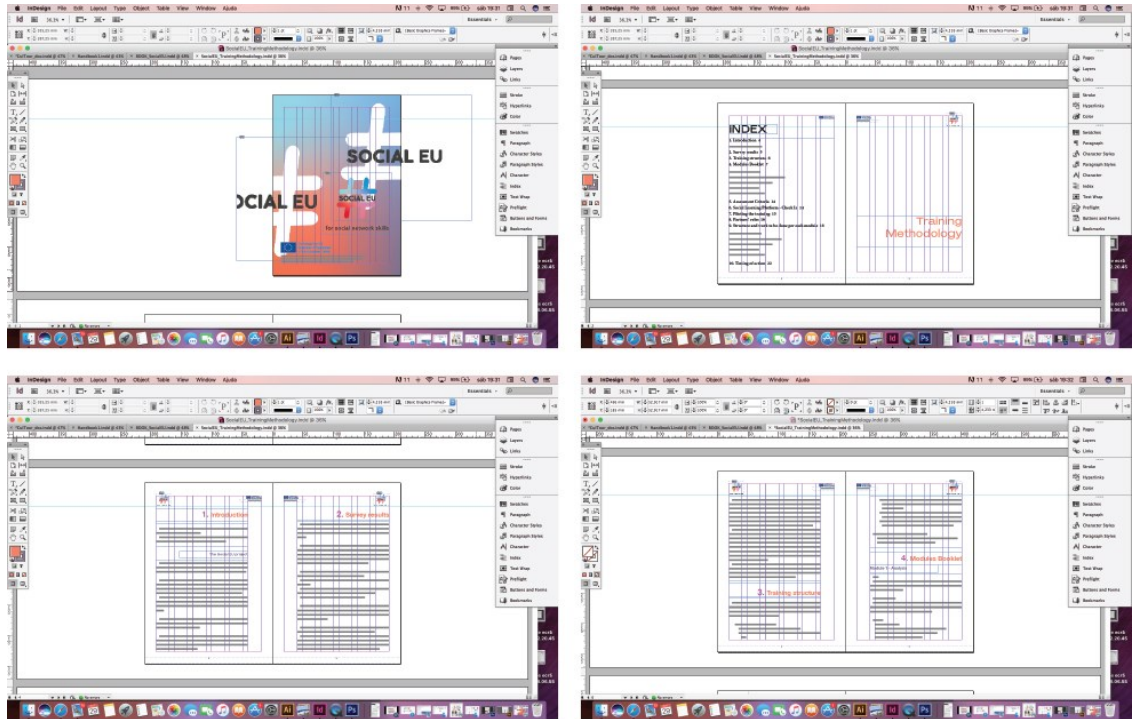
InDesign File Edit Layout Type Object Table View Window Ajuda

sáb 18:31

Essentials

SocialEU_TrainingMethodology.indd @ 36%

Pages
Layers
Links
Stroke
Hyperlinks
Color
Swatches
Paragraph
Character Styles
Paragraph Styles
Character
Index
Text Wrap
Preflight
Buttons and Forms
Bookmarks

SOCIAL EU

OCIAL EU

SOCIAL EU

for social network skills

InDesign File Edit Layout Type Object Table View Window Ajuda

sáb 18:31

Essentials

Pages
Layers
Links
Stroke
Hyperlinks
Color
Swatches
Paragraph
Character Styles
Paragraph Styles
Character
Index
Text Wrap
Preflight
Buttons and Forms
Bookmarks

INDEX

1. Introduction 4
2. Survey results 5
3. Training structure 6
4. Modules Booklet 7

5. Assessment Criteria 14
6. Social Learning Platform / Check-list 15
7. Piloting the training 15
8. Partners' roles 16
9. Structure and content for Integrated modules 16

10. Timing of action 18

Training Methodology

InDesign File Edit Layout Type Object Table View Window Ajuda

Essentials

Pages
Layers
Links
Stroke
Hyperlinks
Color
Swatches
Paragraph
Character Styles
Paragraph Styles
Character
Index
Text Wrap
Preflight
Buttons and Forms
Bookmarks

1. Introduction

2. Survey results

InDesign File Edit Layout Type Object Table View Window Ajuda

sáb 18:32

Essentials

*SocialEU_TrainingMethodology.indd @ 36%

Pages
Layers
Links
Stroke
Hyperlinks
Color
Swatches
Paragraph
Character Styles
Paragraph Styles
Character
Index
Text Wrap
Preflight
Buttons and Forms
Bookmarks

4. Modules Booklet

Module 1 - Analysis

3. Training structure